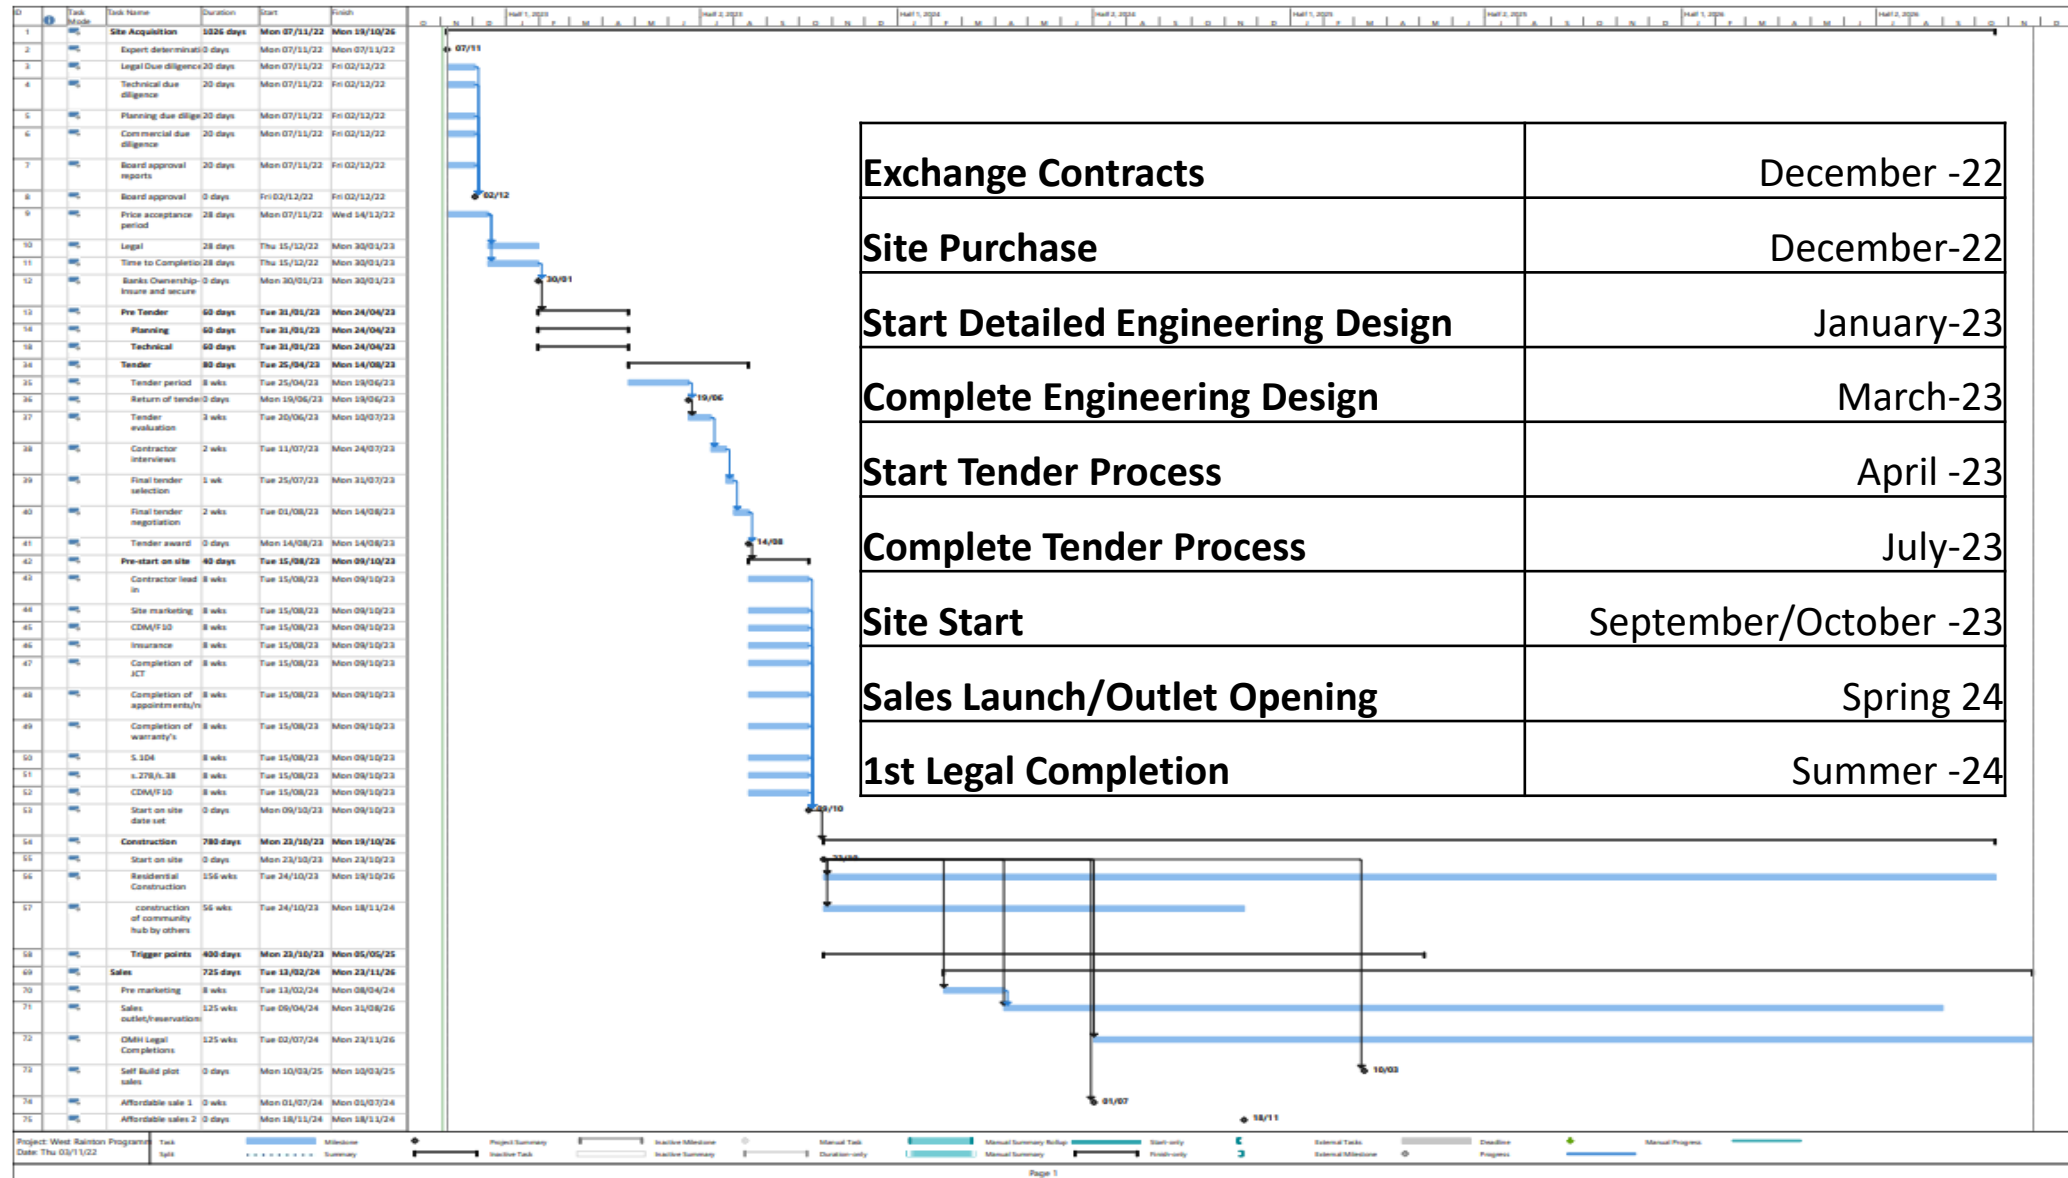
| ID | Task Mode | Task Name | Duration | Start | Finish |
|---|---|---|---|---|---|
| 1 | | Site Acquisition | 1026 days | Mon 07/11/22 | Mon 19/10/26 |
| 2 | | Expert determinati | 0 days | Mon 07/11/22 | Mon 07/11/22 |
| 3 | | Legal Due diligence | 20 days | Mon 07/11/22 | Fri 02/12/22 |
| 4 | | Technical due diligence | 20 days | Mon 07/11/22 | Fri 02/12/22 |
| 5 | | Planning due dilige | 20 days | Mon 07/11/22 | Fri 02/12/22 |
| 6 | | Commercial due diligence | 20 days | Mon 07/11/22 | Fri 02/12/22 |
| 7 | | Board approval reports | 20 days | Mon 07/11/22 | Fri 02/12/22 |
| 8 | | Board approval | 0 days | Fri 02/12/22 | Fri 02/12/22 |
| 9 | | Price acceptance period | 28 days | Mon 07/11/22 | Wed 14/12/22 |
| 10 | | Legal | 28 days | Thu 15/12/22 | Mon 30/01/23 |
| 11 | | Time to Completio | 28 days | Thu 15/12/22 | Mon 30/01/23 |
| 12 | | Banks Ownership-Insure and secure | 0 days | Mon 30/01/23 | Mon 30/01/23 |
| 13 | | Pre Tender | 60 days | Tue 31/01/23 | Mon 24/04/23 |
| 14 | | Planning | 60 days | Tue 31/01/23 | Mon 24/04/23 |
| 18 | | Technical | 60 days | Tue 31/01/23 | Mon 24/04/23 |
| 34 | | Tender | 80 days | Tue 25/04/23 | Mon 14/08/23 |
| 35 | | Tender period | 8 wks | Tue 25/04/23 | Mon 19/06/23 |
| 36 | | Return of tende | 0 days | Mon 19/06/23 | Mon 19/06/23 |
| 37 | | Tender evaluation | 3 wks | Tue 20/06/23 | Mon 10/07/23 |
| 38 | | Contractor interviews | 2 wks | Tue 11/07/23 | Mon 24/07/23 |
| 39 | | Final tender selection | 1 wk | Tue 25/07/23 | Mon 31/07/23 |
| 40 | | Final tender negotiation | 2 wks | Tue 01/08/23 | Mon 14/08/23 |
| 41 | | Tender award | 0 days | Mon 14/08/23 | Mon 14/08/23 |
| 42 | | Pre-start on site | 40 days | Tue 15/08/23 | Mon 09/10/23 |
| 43 | | Contractor lead in | 8 wks | Tue 15/08/23 | Mon 09/10/23 |
| 44 | | Site marketing | 8 wks | Tue 15/08/23 | Mon 09/10/23 |
| 45 | | CDM/F10 | 8 wks | Tue 15/08/23 | Mon 09/10/23 |
| 46 | | Insurance | 8 wks | Tue 15/08/23 | Mon 09/10/23 |
| 47 | | Completion of JCT | 8 wks | Tue 15/08/23 | Mon 09/10/23 |
| 48 | | Completion of appointments/n | 8 wks | Tue 15/08/23 | Mon 09/10/23 |
| 49 | | Completion of warranty's | 8 wks | Tue 15/08/23 | Mon 09/10/23 |
| 50 | | S.104 | 8 wks | Tue 15/08/23 | Mon 09/10/23 |
| 51 | | s.278/s.38 | 8 wks | Tue 15/08/23 | Mon 09/10/23 |
| 52 | | CDM/F10 | 8 wks | Tue 15/08/23 | Mon 09/10/23 |
| 53 | | Start on site date set | 0 days | Mon 09/10/23 | Mon 09/10/23 |
| 54 | | Construction | 780 days | Mon 23/10/23 | Mon 19/10/26 |
| 55 | | Start on site | 0 days | Mon 23/10/23 | Mon 23/10/23 |
| 56 | | Residential Construction | 156 wks | Tue 24/10/23 | Mon 19/10/26 |
| 57 | | construction of community hub by others | 56 wks | Tue 24/10/23 | Mon 18/11/24 |
| 58 | | Trigger points | 400 days | Mon 23/10/23 | Mon 05/05/25 |
| 69 | | Sales | 725 days | Tue 13/02/24 | Mon 23/11/26 |
| 70 | | Pre marketing | 8 wks | Tue 13/02/24 | Mon 08/04/24 |
| 71 | | Sales outlet/reservation | 125 wks | Tue 09/04/24 | Mon 31/08/26 |
| 72 | | OMH Legal Completions | 125 wks | Tue 02/07/24 | Mon 23/11/26 |
| 73 | | Self Build plot sales | 0 days | Mon 10/03/25 | Mon 10/03/25 |
| 74 | | Affordable sale 1 | 0 wks | Mon 01/07/24 | Mon 01/07/24 |
| 75 | | Affordable sales 2 | 0 days | Mon 18/11/24 | Mon 18/11/24 |

Half 1, 2023 Half 2, 2023 Half 1, 2024 Half 2, 2024 Half 1, 2025 Half 2, 2025 Half 1, 2026 Half 2, 2026

07/11 02/12 30/01 19/06 14/08 09/10 23/10 10/03 01/07 18/11

| | |
|---|---|
| Exchange Contracts | December -22 |
| Site Purchase | December-22 |
| Start Detailed Engineering Design | January-23 |
| Complete Engineering Design | March-23 |
| Start Tender Process | April -23 |
| Complete Tender Process | July-23 |
| Site Start | September/October -23 |
| Sales Launch/Outlet Opening | Spring 24 |
| 1st Legal Completion | Summer -24 |

Project: West Rainton Programme
Date: Thu 03/11/22

Task Milestone Project Summary Inactive Milestone Manual Task Manual Summary Rollup Start-only External Tasks Deadline Manual Progress
Split Summary Inactive Task Inactive Summary Duration-only Manual Summary Finish-only External Milestone Progress

Page 1